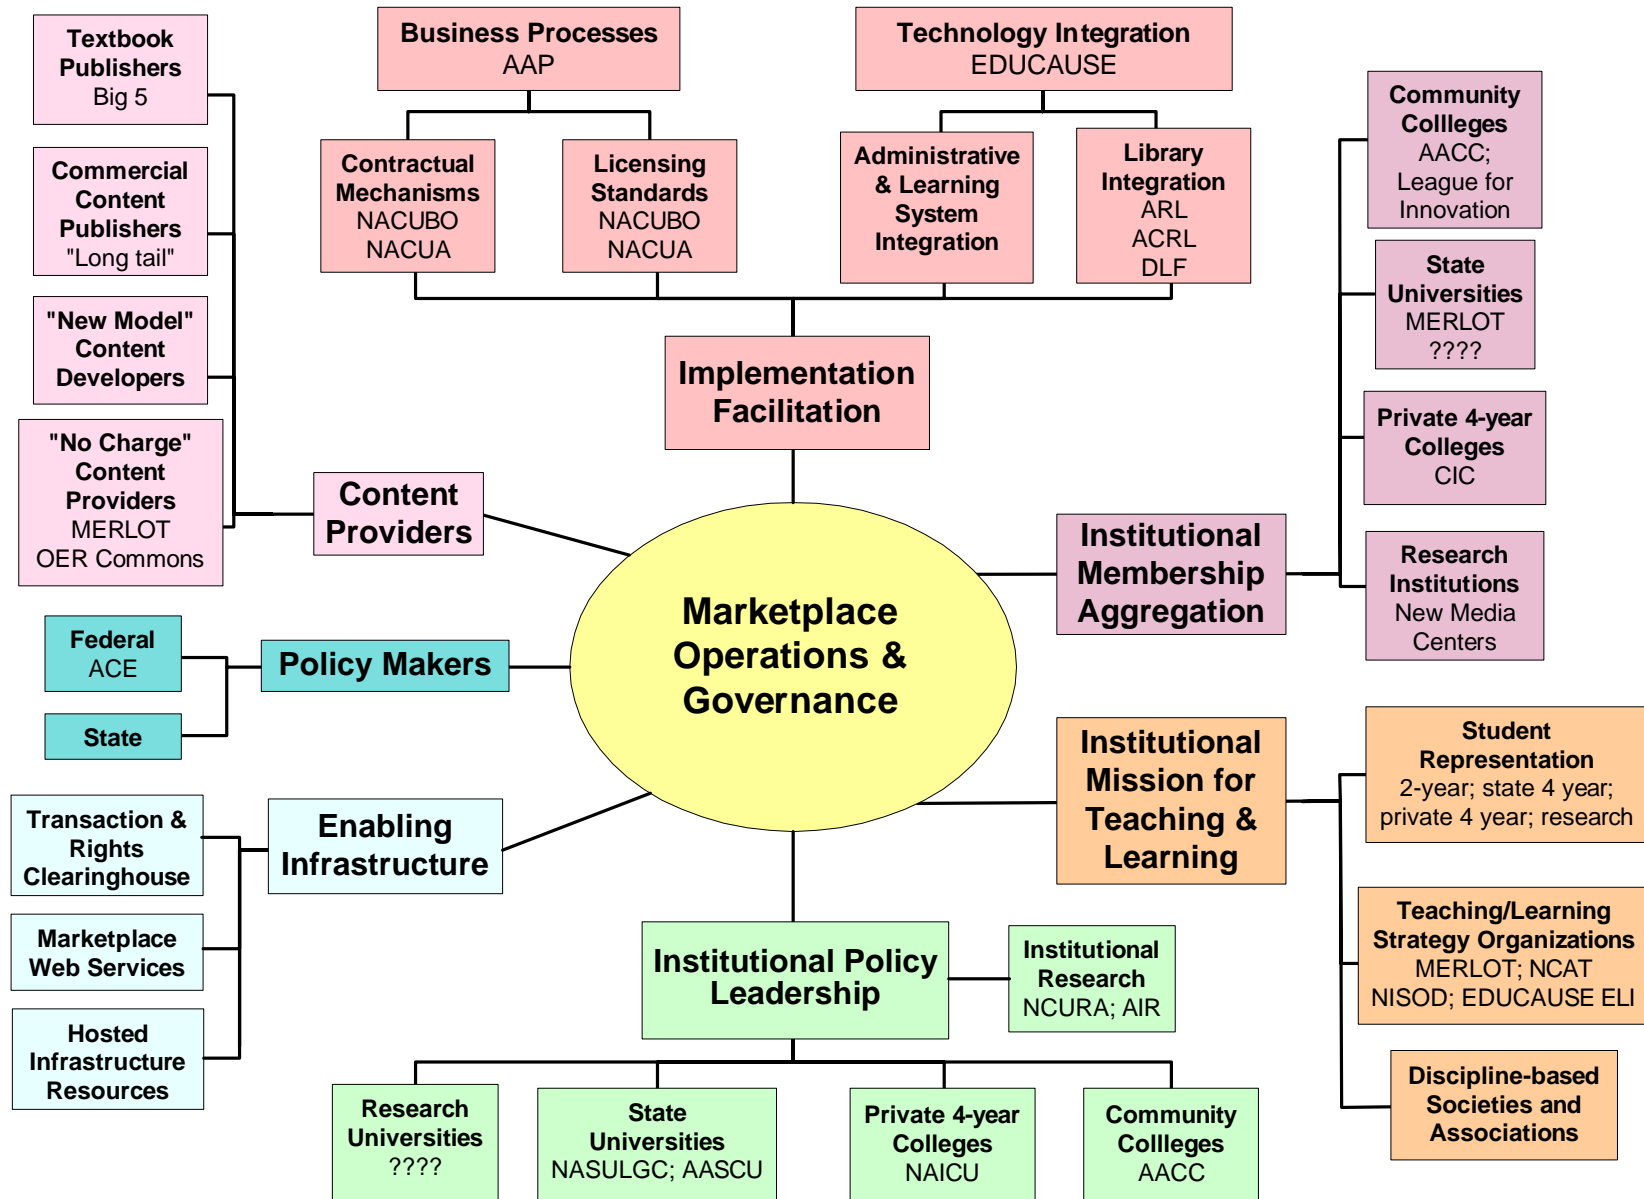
Textbook Publishers
Big 5

Commercial Content Publishers
"Long tail"

"New Model" Content Developers

"No Charge" Content Providers
MERLOT
OER Commons

Business Processes
AAP

Contractual Mechanisms
NACUBO
NACUA

Licensing Standards
NACUBO
NACUA

Technology Integration
EDUCAUSE

Administrative & Learning System Integration

Library Integration
ARL
ACRL
DLF

Community Colleges
AACC;
League for Innovation

State Universities
MERLOT
????

Private 4-year Colleges
CIC

Research Institutions
New Media Centers

Implementation Facilitation

Content Providers

Institutional Membership Aggregation

Marketplace Operations & Governance

Federal
ACE

State

Policy Makers

Transaction & Rights Clearinghouse

Marketplace Web Services

Hosted Infrastructure Resources

Enabling Infrastructure

Institutional Mission for Teaching & Learning

Student Representation
2-year; state 4 year; private 4 year; research

Teaching/Learning Strategy Organizations
MERLOT; NCAT
NISOD; EDUCAUSE ELI

Discipline-based Societies and Associations

Institutional Policy Leadership

Institutional Research
NCURA; AIR

Research Universities
????

State Universities
NASULGC; AASCU

Private 4-year Colleges
NAICU

Community Colleges
AACC